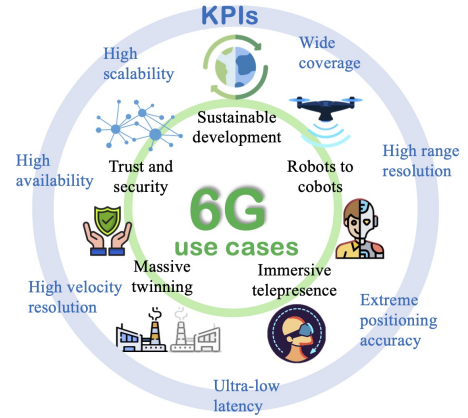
KPIs

High scalability

Wide coverage

High availability

High range resolution

High velocity resolution

Extreme positioning accuracy

Ultra-low latency

Sustainable development

Trust and security

Robots to cobots

6G use cases

Massive twinning

Immersive telepresence